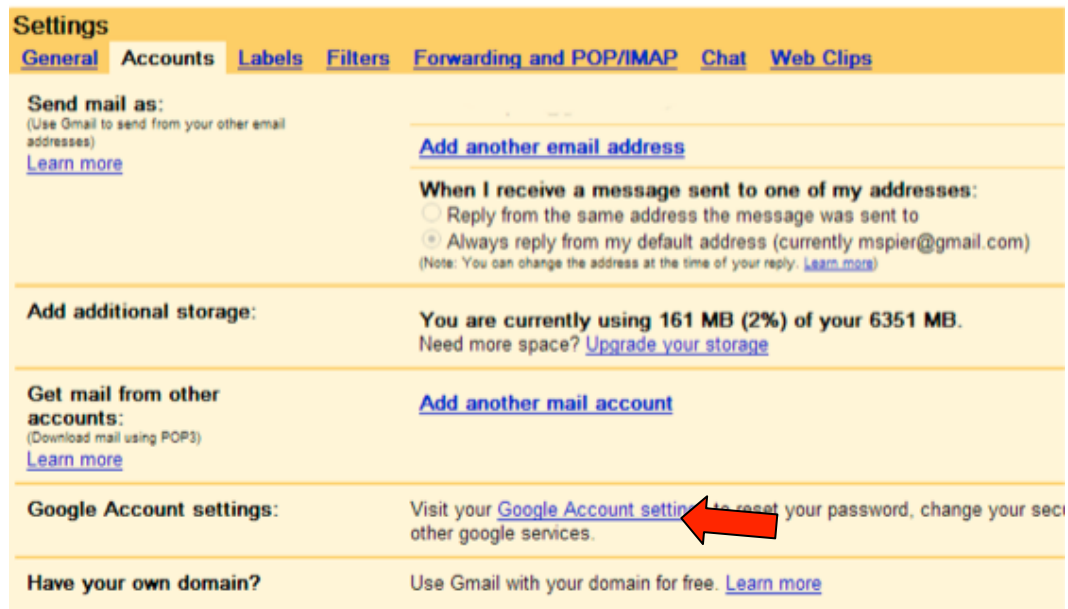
Settings

General Accounts Labels Filters Forwarding and POP/IMAP Chat Web Clips

Send mail as:
(Use Gmail to send from your other email addresses)
Learn more

Add another email address

When I receive a message sent to one of my addresses:
Reply from the same address the message was sent to
Always reply from my default address (currently mspier@gmail.com)
(Note: You can change the address at the time of your reply. Learn more)

Add additional storage:

You are currently using 161 MB (2%) of your 6351 MB.
Need more space? Upgrade your storage

Get mail from other accounts:
(Download mail using POP3)
Learn more

Add another mail account

Google Account settings:

Visit your Google Account settin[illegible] to reset your password, change your sec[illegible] other google services.

Have your own domain?

Use Gmail with your domain for free. Learn more